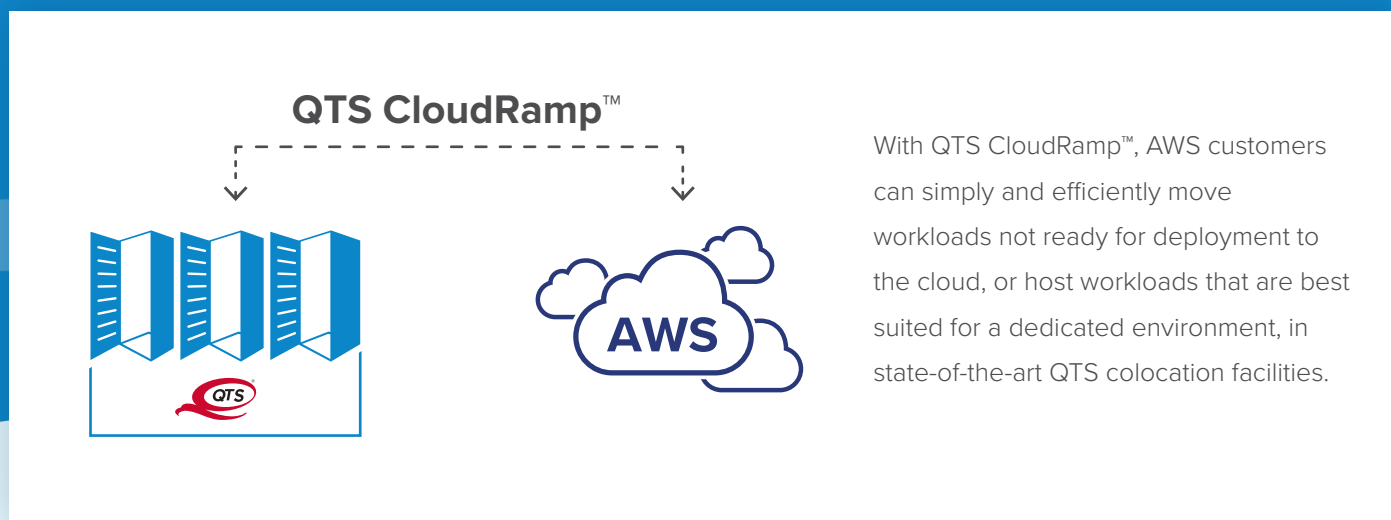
QTS CloudRamp™

QTS

AWS

With QTS CloudRamp™, AWS customers can simply and efficiently move workloads not ready for deployment to the cloud, or host workloads that are best suited for a dedicated environment, in state-of-the-art QTS colocation facilities.